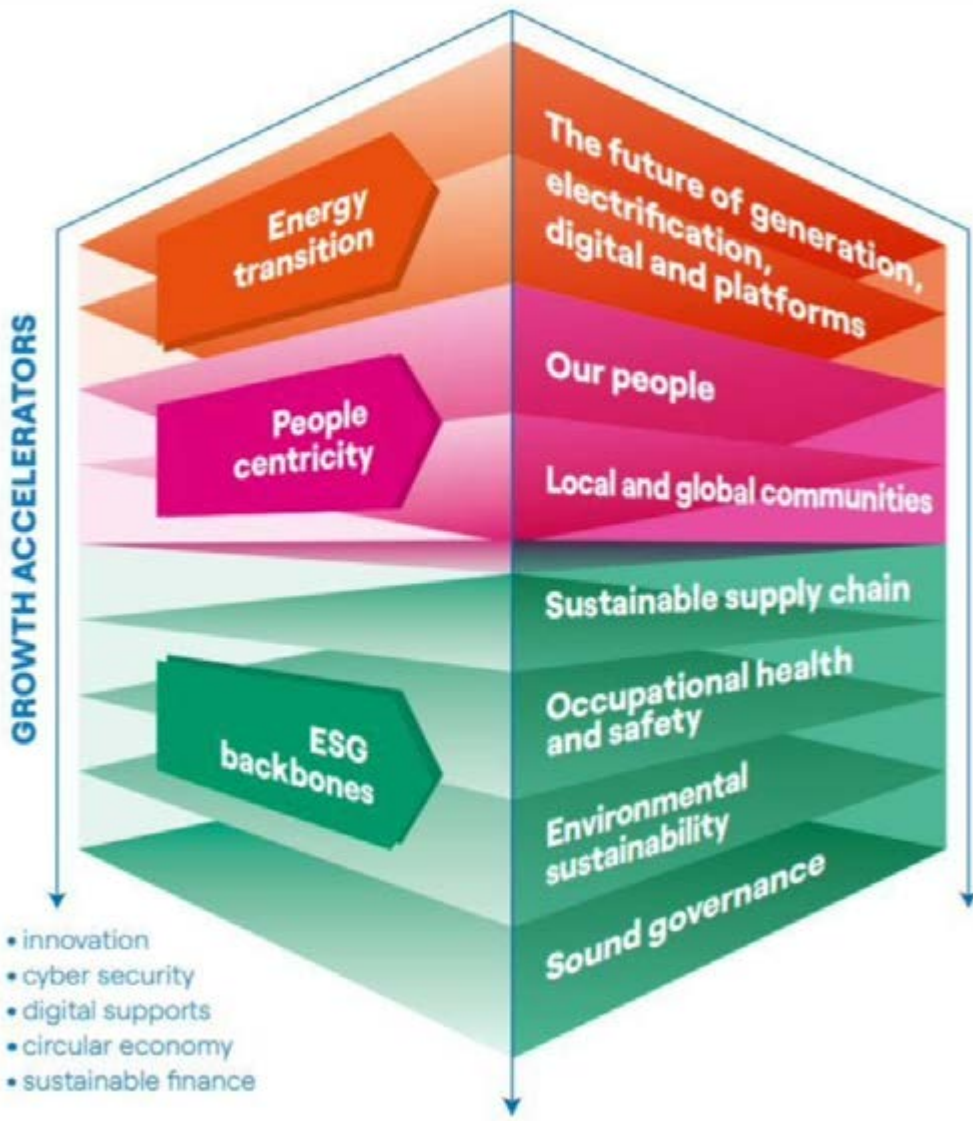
GROWTH ACCELERATORS

Energy transition

The future of generation, electrification, digital and platforms

People centricity

Our people

Local and global communities

ESG backbones

Sustainable supply chain

Occupational health and safety

Environmental sustainability

Sound governance

• innovation
• cyber security
• digital supports
• circular economy
• sustainable finance